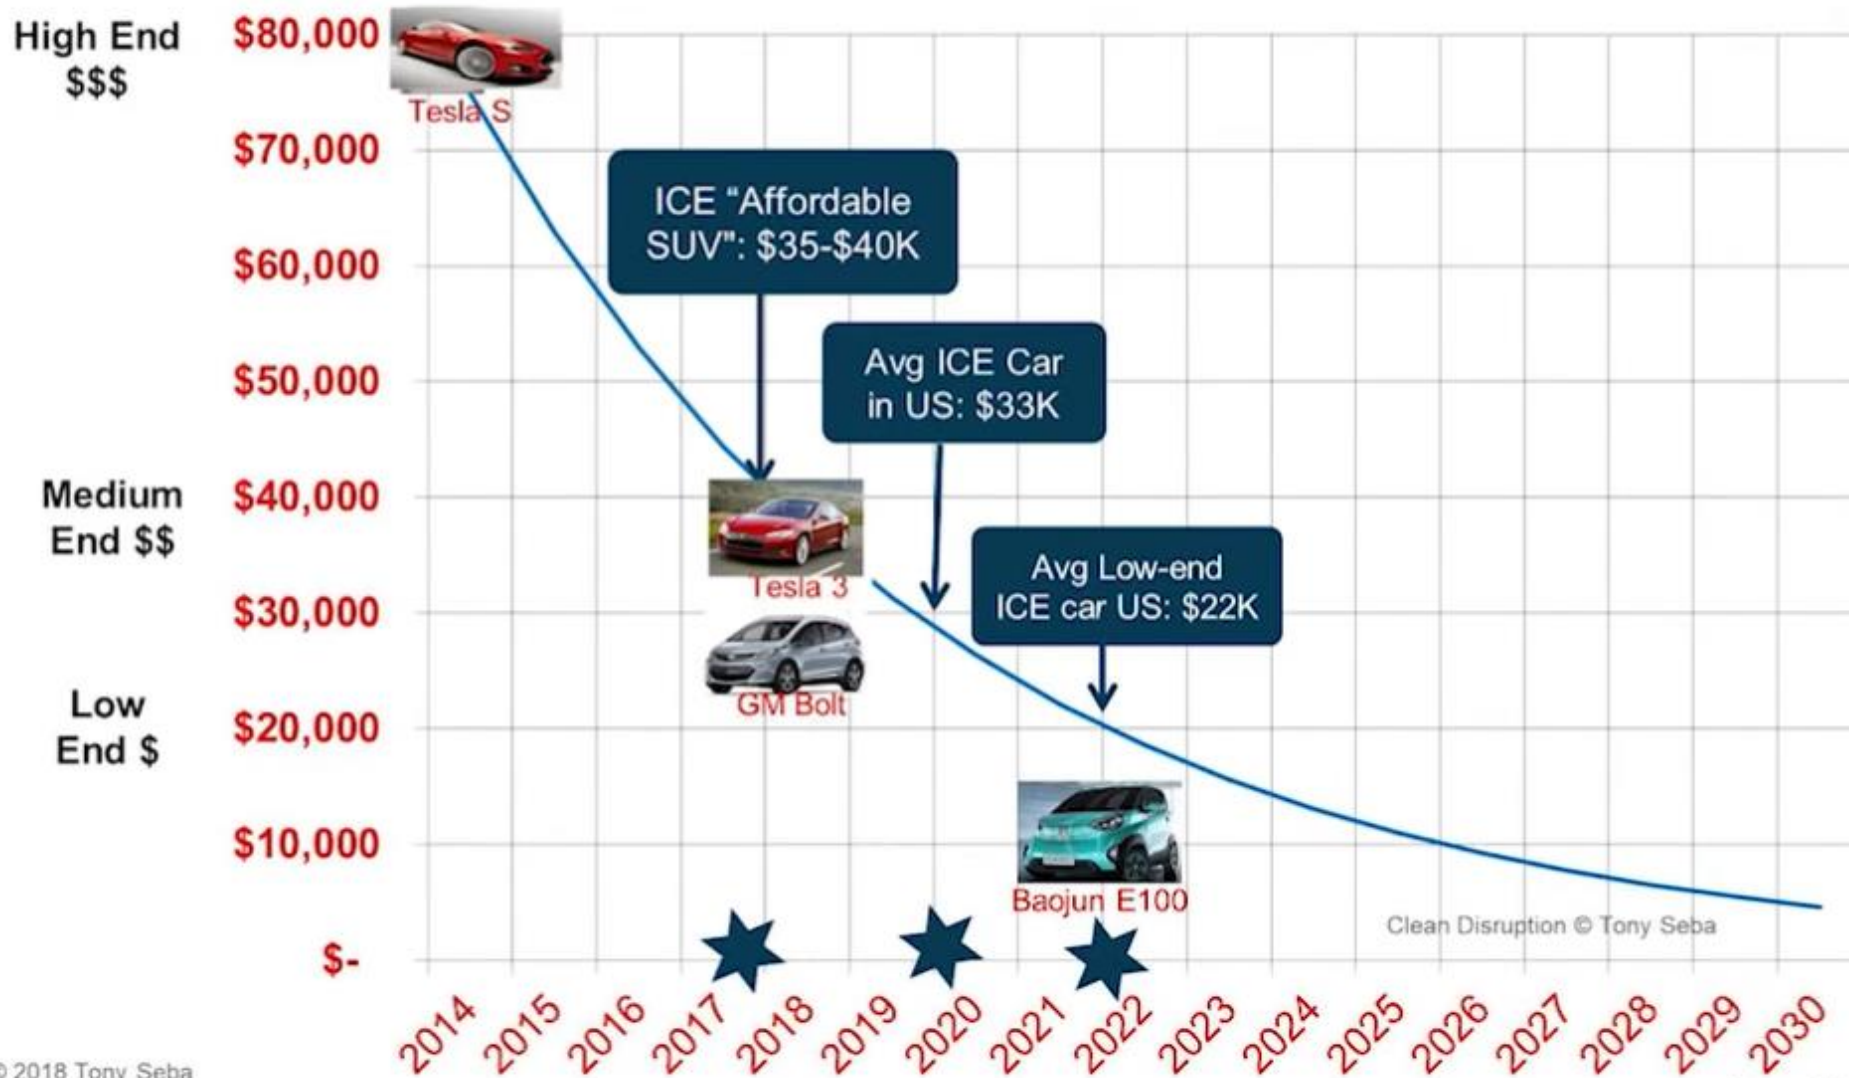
High End
$$$

$80,000

Tesla S

$70,000

ICE "Affordable SUV": $35-$40K

$60,000

Avg ICE Car in US: $33K

$50,000

Medium End $$

$40,000

Tesla 3

Avg Low-end ICE car US: $22K

$30,000

GM Bolt

Low End $

$20,000

$10,000

Baojun E100

Clean Disruption © Tony Seba

$-

2014 2015 2016 2017 2018 2019 2020 2021 2022 2023 2024 2025 2026 2027 2028 2029 2030

© 2018 Tony Seba